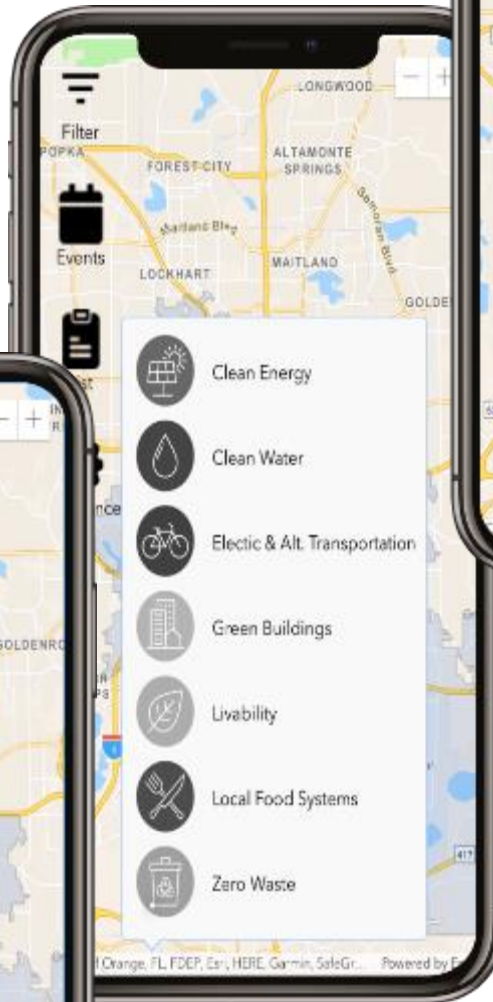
Filter

Events

LONGWOOD
APOPKA
FOREST CITY
ALTAMONTE SPRINGS
Semoran Blvd
Maitland Blvd
LOCKHART
MAITLAND
GOLDE

Clean Energy

Clean Water

Electic & Alt. Transportation

Green Buildings

Livability

Local Food Systems

Zero Waste

GOLDENRO

417

Orange, FL, FDEP, Esri, HERE, Garmin, SafeGr... Powered by E